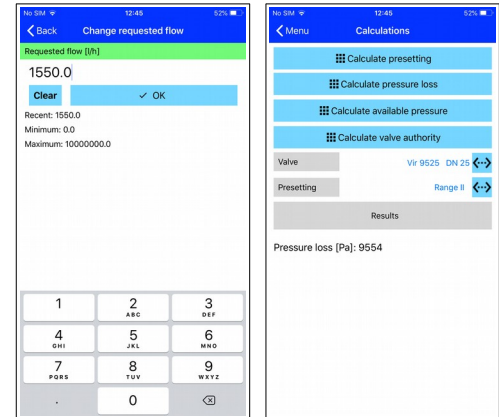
No SIM 12:45 52%

Back Change requested flow

Requested flow [l/h]

1550.0

Clear ✓ OK

Recent: 1550.0
Minimum: 0.0
Maximum: 10000000.0

1
2 ABC
3 DEF
4 GHI
5 JKL
6 MNO
7 PQRS
8 TUV
9 WXYZ
.
0
⌫

No SIM 12:45 52%

Menu Calculations

Calculate presetting

Calculate pressure loss

Calculate available pressure

Calculate valve authority

Valve Vir 9525 DN 25

Presetting Range II

Results

Pressure loss [Pa]: 9554